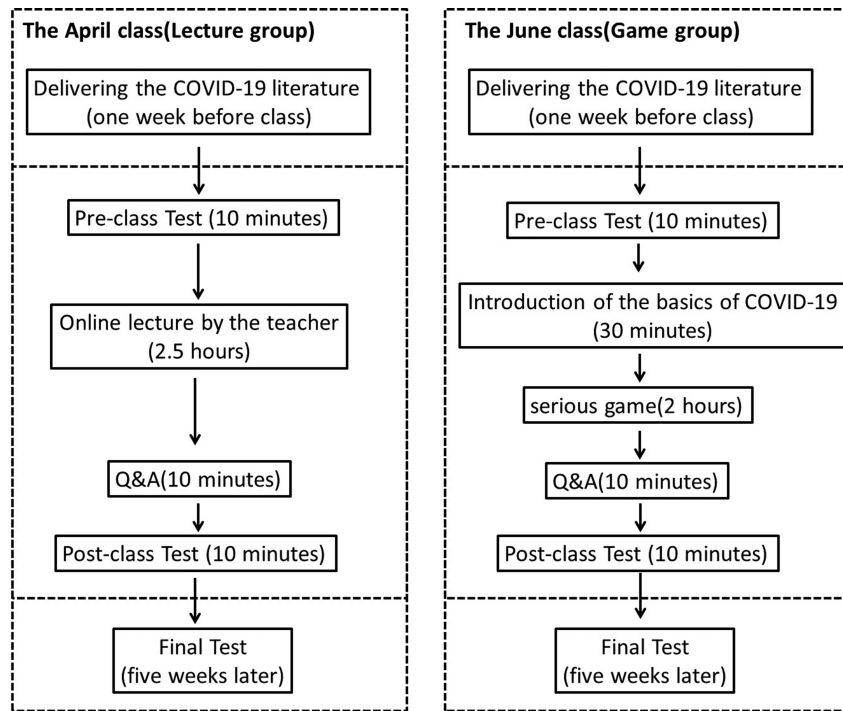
The April class(Lecture group)

Delivering the COVID-19 literature (one week before class)

Pre-class Test (10 minutes)

Online lecture by the teacher (2.5 hours)

Q&A(10 minutes)

Post-class Test (10 minutes)

Final Test (five weeks later)

The June class(Game group)

Delivering the COVID-19 literature (one week before class)

Pre-class Test (10 minutes)

Introduction of the basics of COVID-19 (30 minutes)

serious game(2 hours)

Q&A(10 minutes)

Post-class Test (10 minutes)

Final Test (five weeks later)